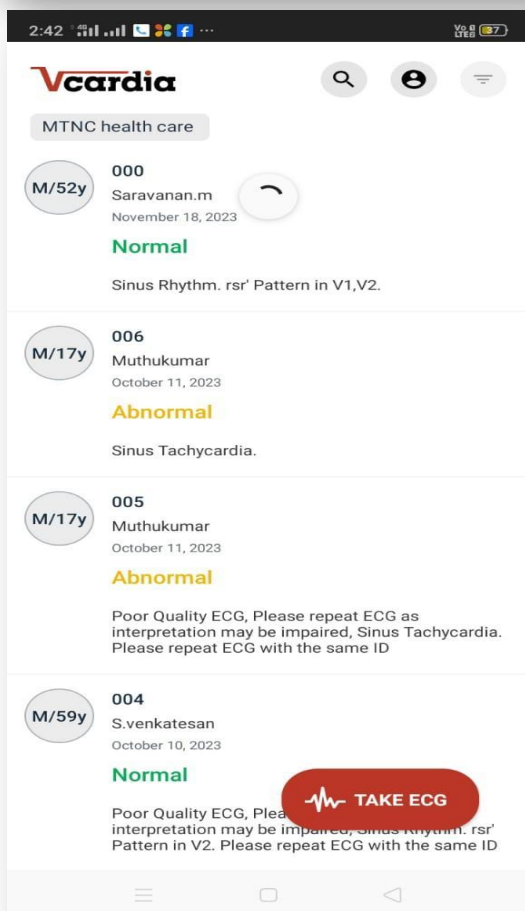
2:42 ... Vo LTE 37

Vcardia

MTNC health care

M/52y
000
Saravanan.m
November 18, 2023
Normal
Sinus Rhythm. rsr' Pattern in V1,V2.

M/17y
006
Muthukumar
October 11, 2023
Abnormal
Sinus Tachycardia.

M/17y
005
Muthukumar
October 11, 2023
Abnormal
Poor Quality ECG, Please repeat ECG as interpretation may be impaired, Sinus Tachycardia. Please repeat ECG with the same ID

M/59y
004
S.venkatesan
October 10, 2023
Normal
Poor Quality ECG, Plea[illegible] interpretation may be impa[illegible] rsr' Pattern in V2. Please repeat ECG with the same ID

TAKE ECG